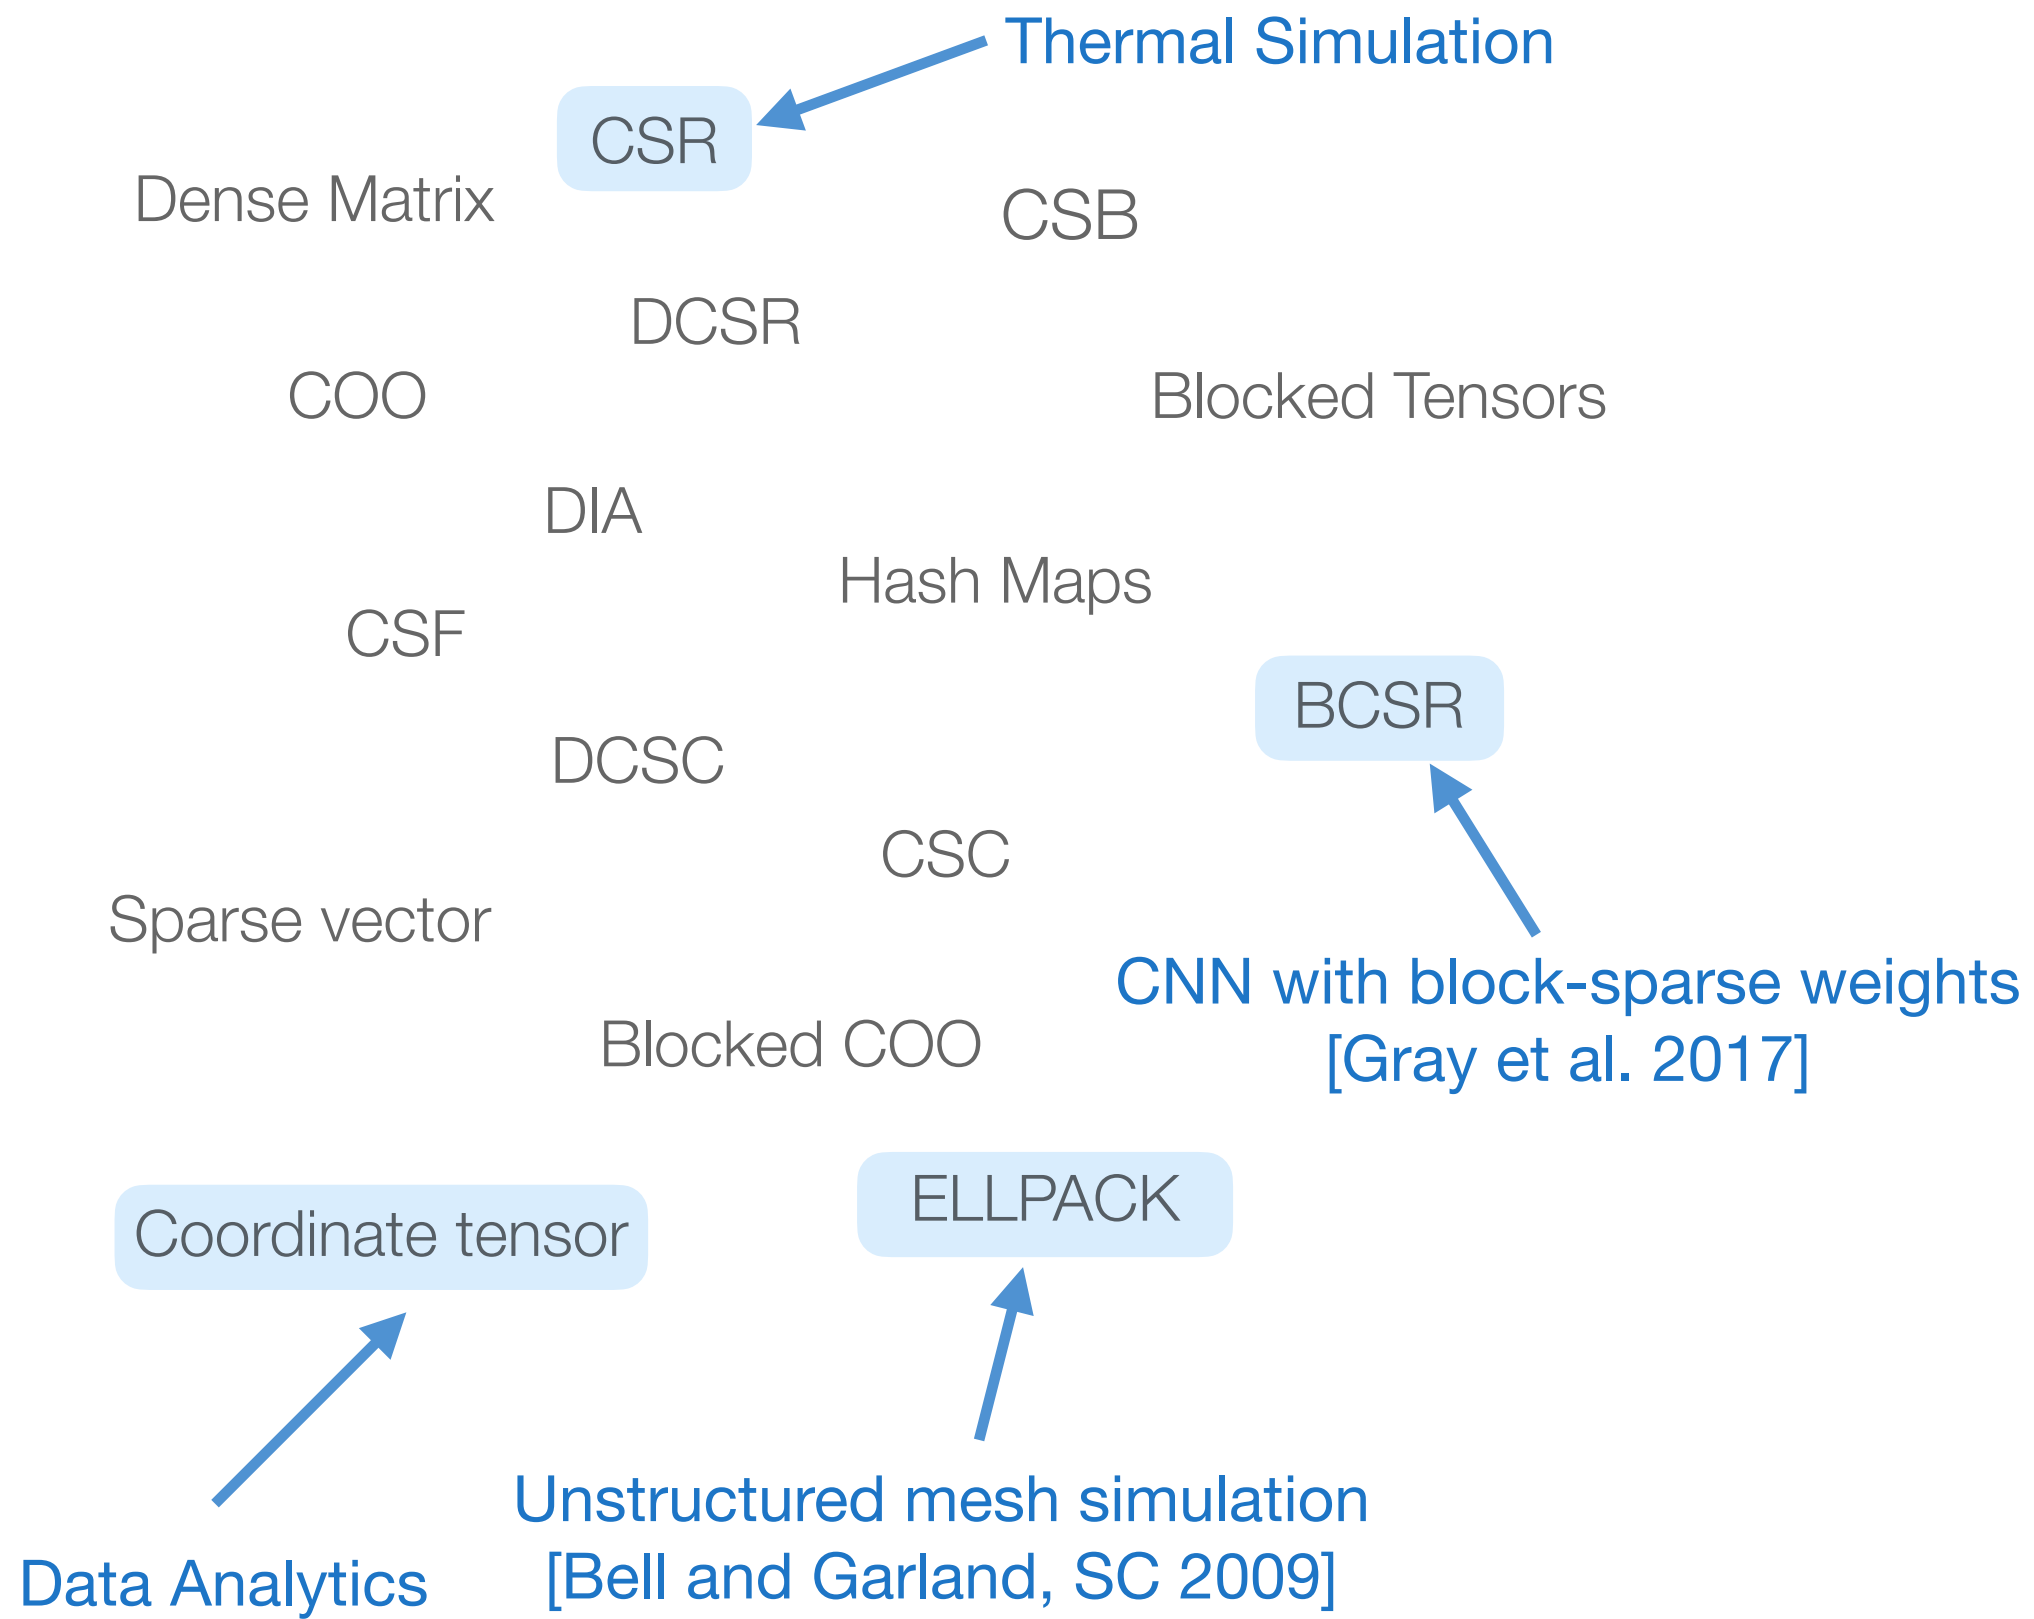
Thermal Simulation

CSR

Dense Matrix

CSB

DCSR

COO

Blocked Tensors

DIA

Hash Maps

CSF

BCSR

DCSC

CSC

Sparse vector

CNN with block-sparse weights
[Gray et al. 2017]

Blocked COO

ELLPACK

Coordinate tensor

Unstructured mesh simulation
[Bell and Garland, SC 2009]

Data Analytics